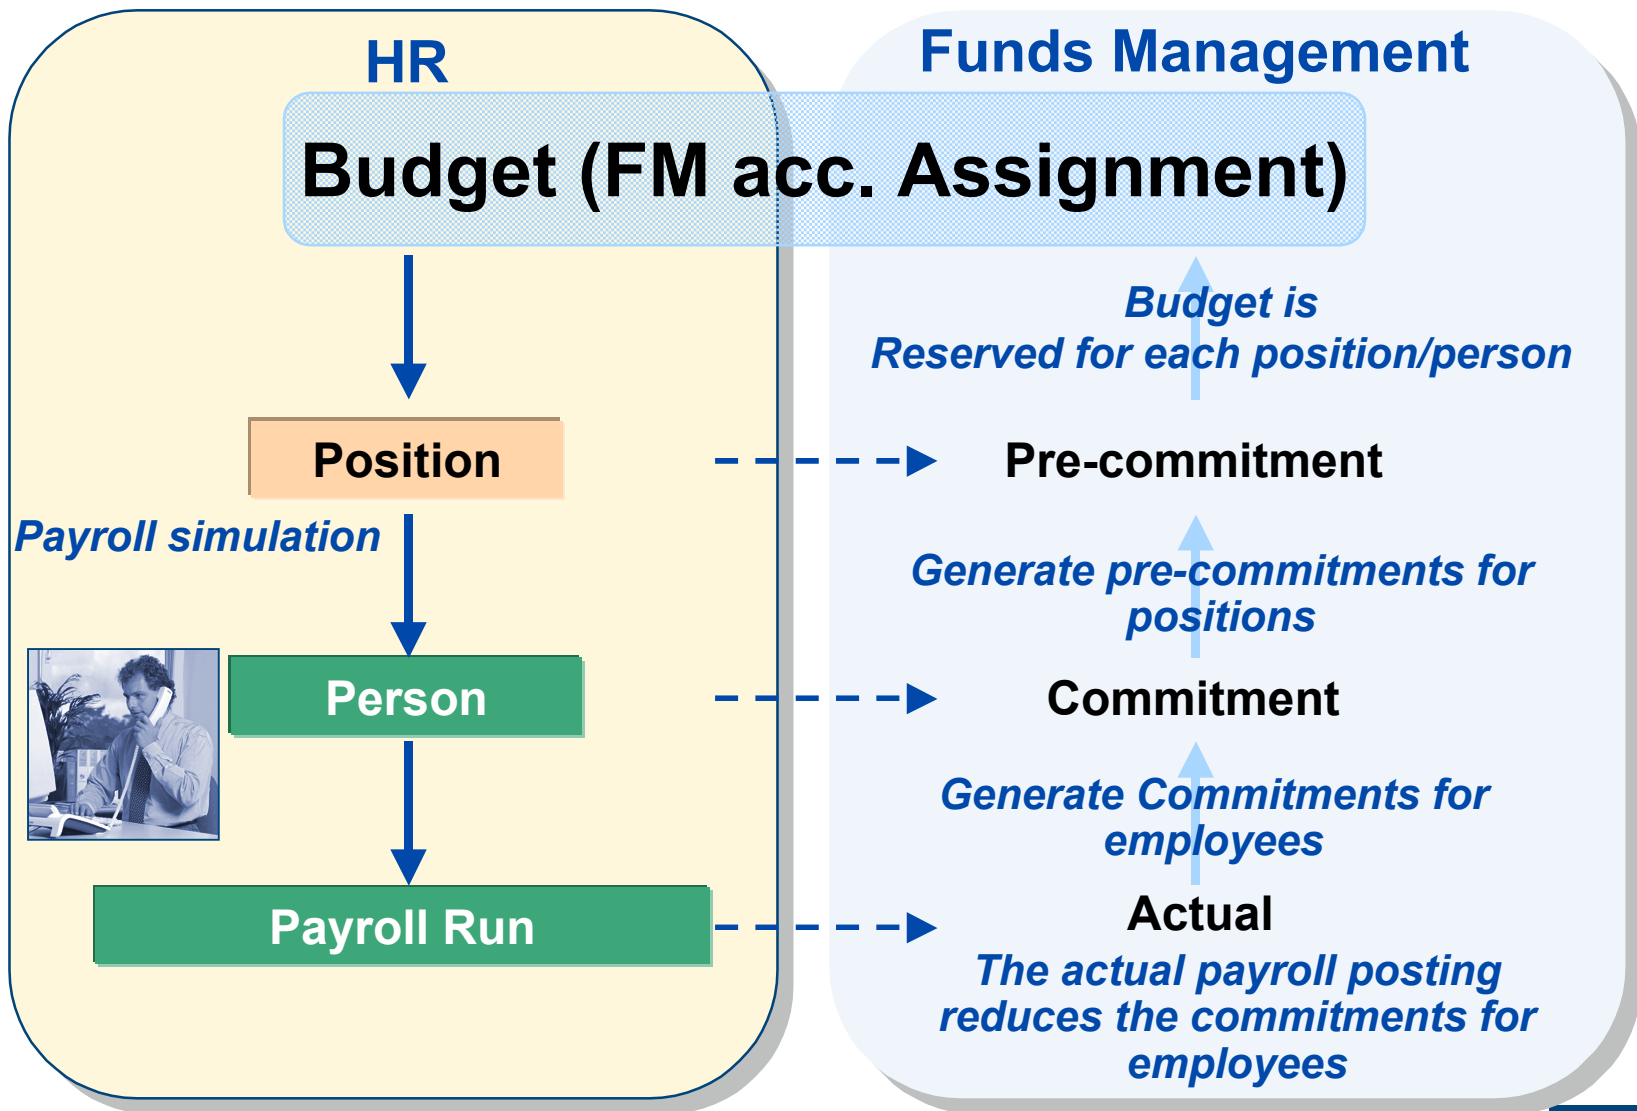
HR

Funds Management

Budget (FM acc. Assignment)

Budget is
Reserved for each position/person

Position

Pre-commitment

Payroll simulation

Generate pre-commitments for positions

Person

Commitment

Generate Commitments for employees

Payroll Run

Actual

The actual payroll posting reduces the commitments for employees